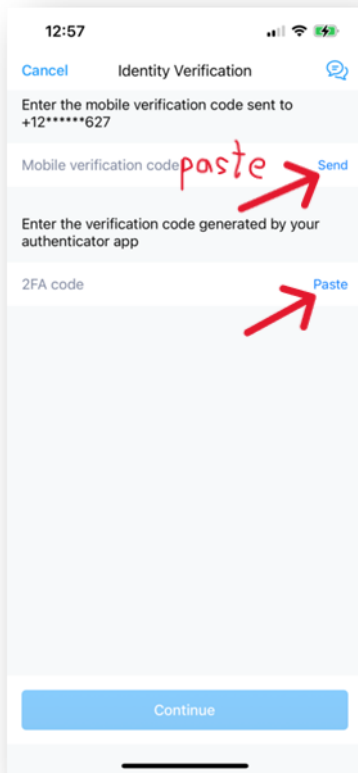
12:57

Cancel Identity Verification

Enter the mobile verification code sent to +12******627

Mobile verification code paste Send

Enter the verification code generated by your authenticator app

2FA code Paste

Continue